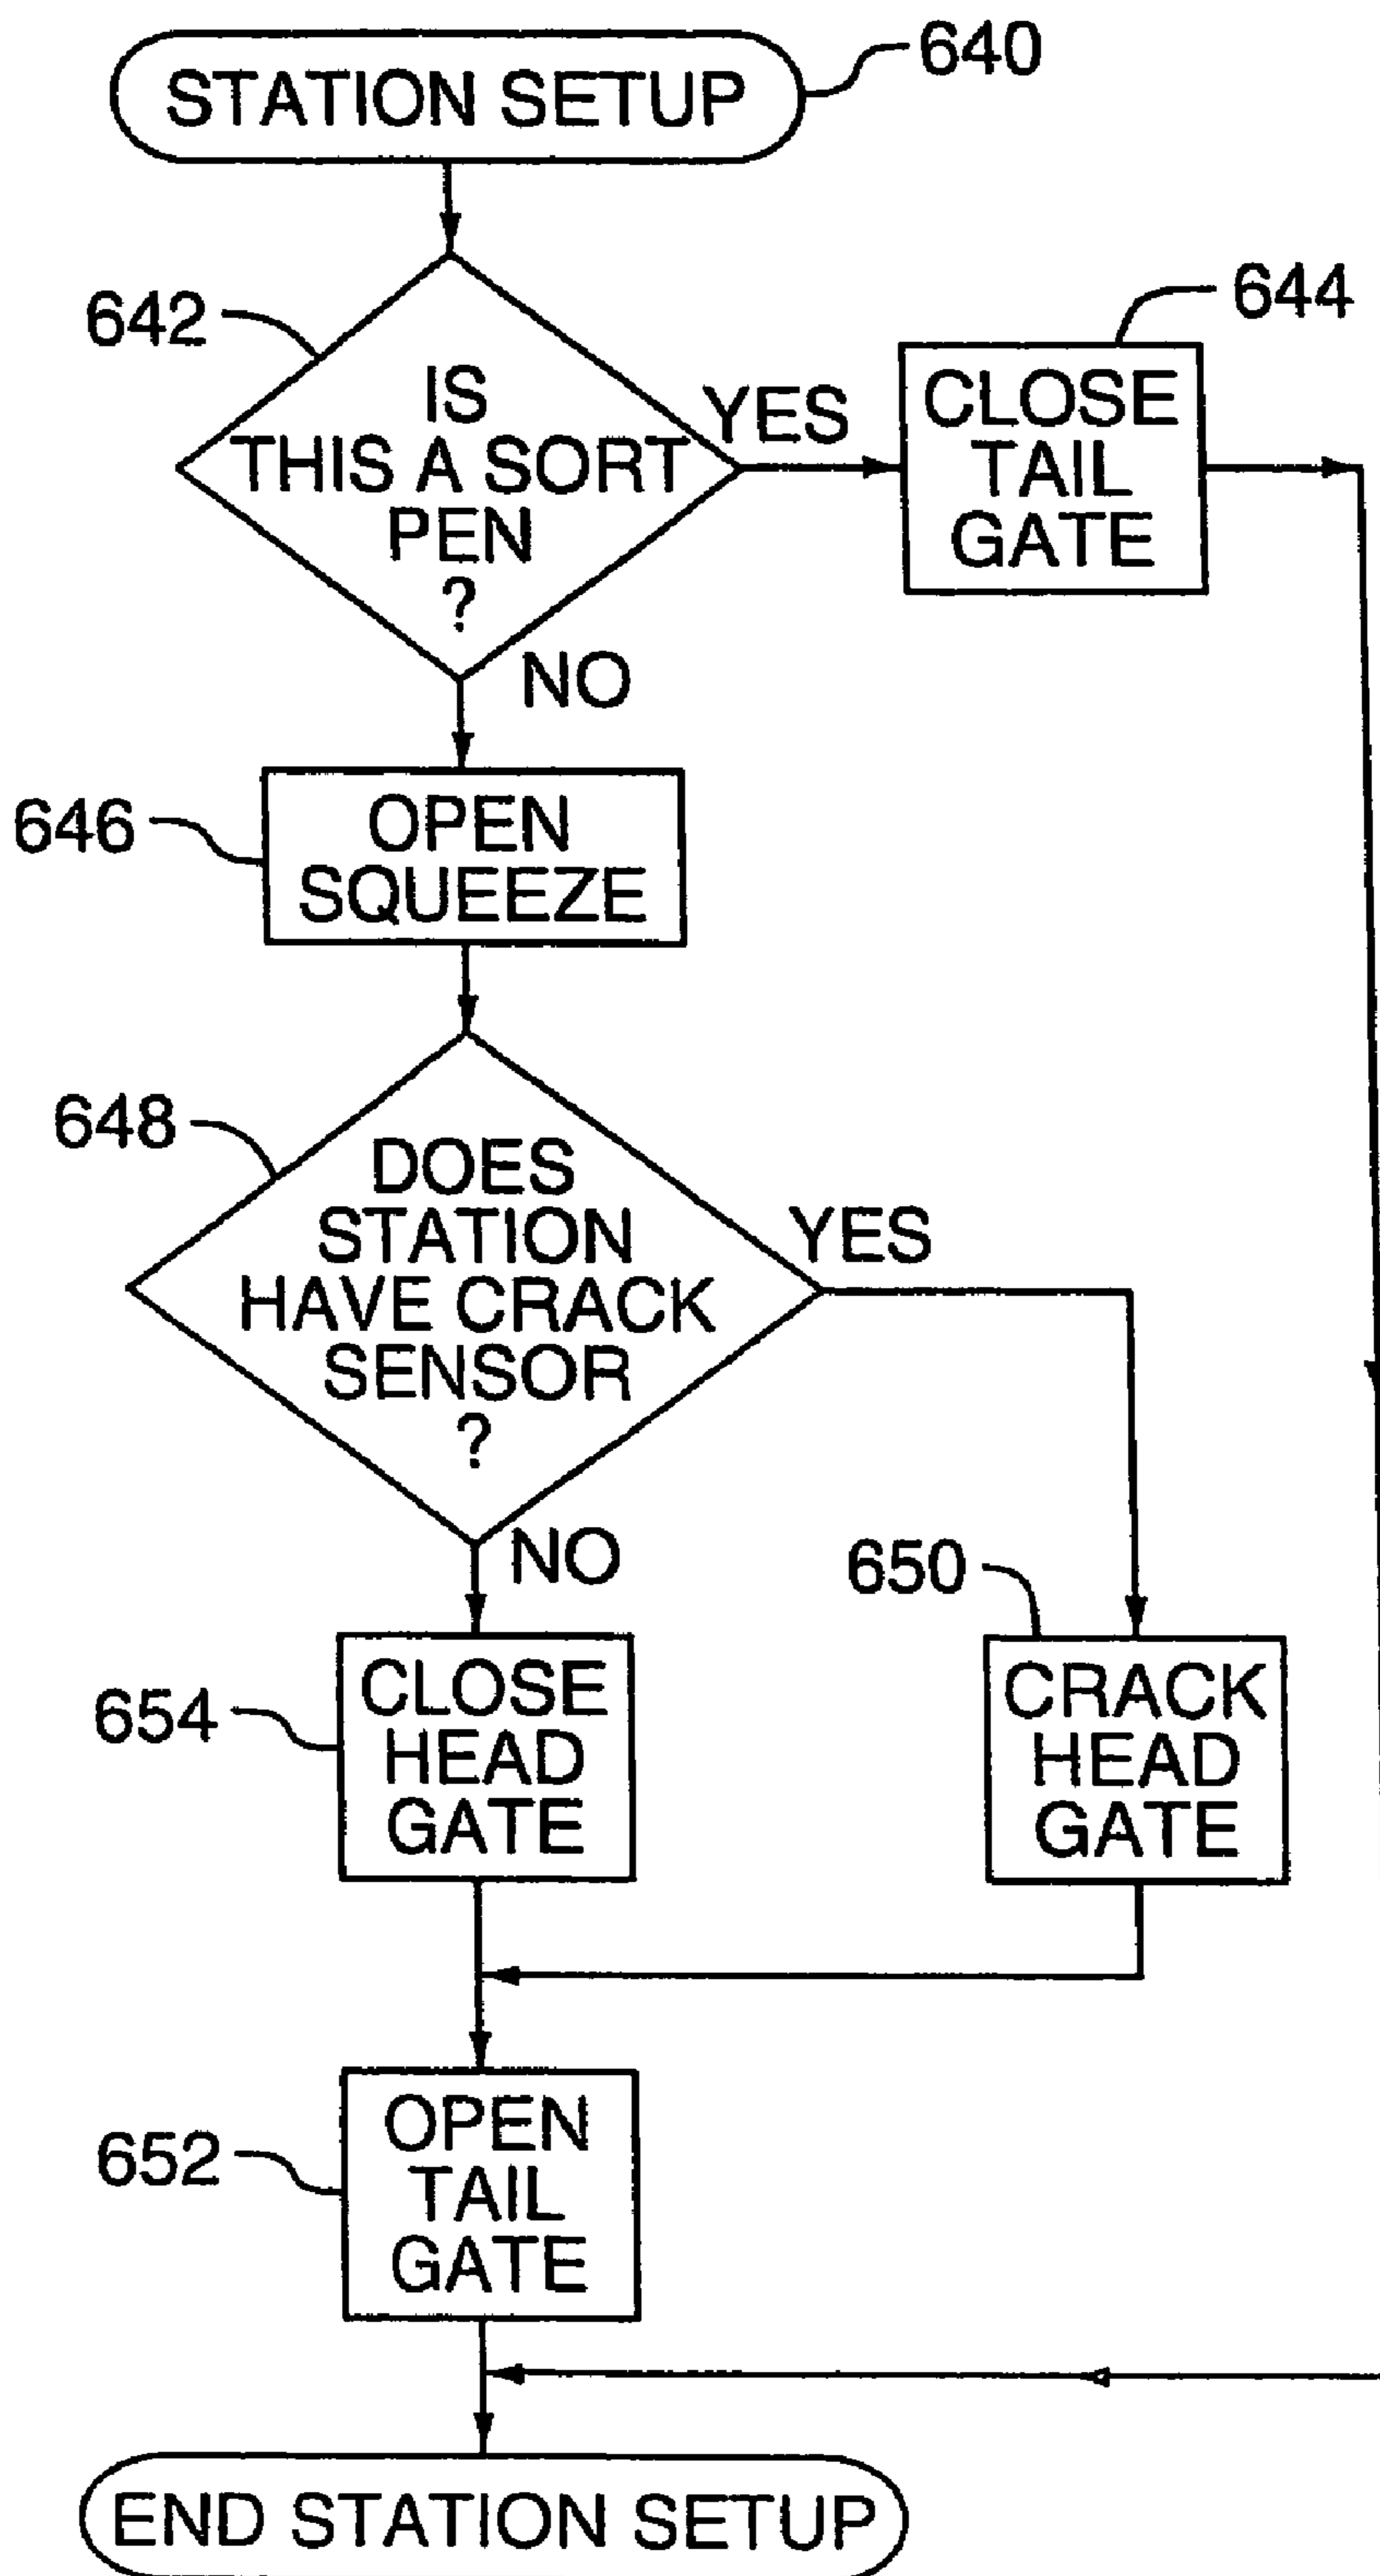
STATION SETUP
640

642
IS THIS A SORT PEN ?
YES
NO

644
CLOSE TAIL GATE

646
OPEN SQUEEZE

648
DOES STATION HAVE CRACK SENSOR ?
YES
NO

650
CRACK HEAD GATE

654
CLOSE HEAD GATE

652
OPEN TAIL GATE

END STATION SETUP